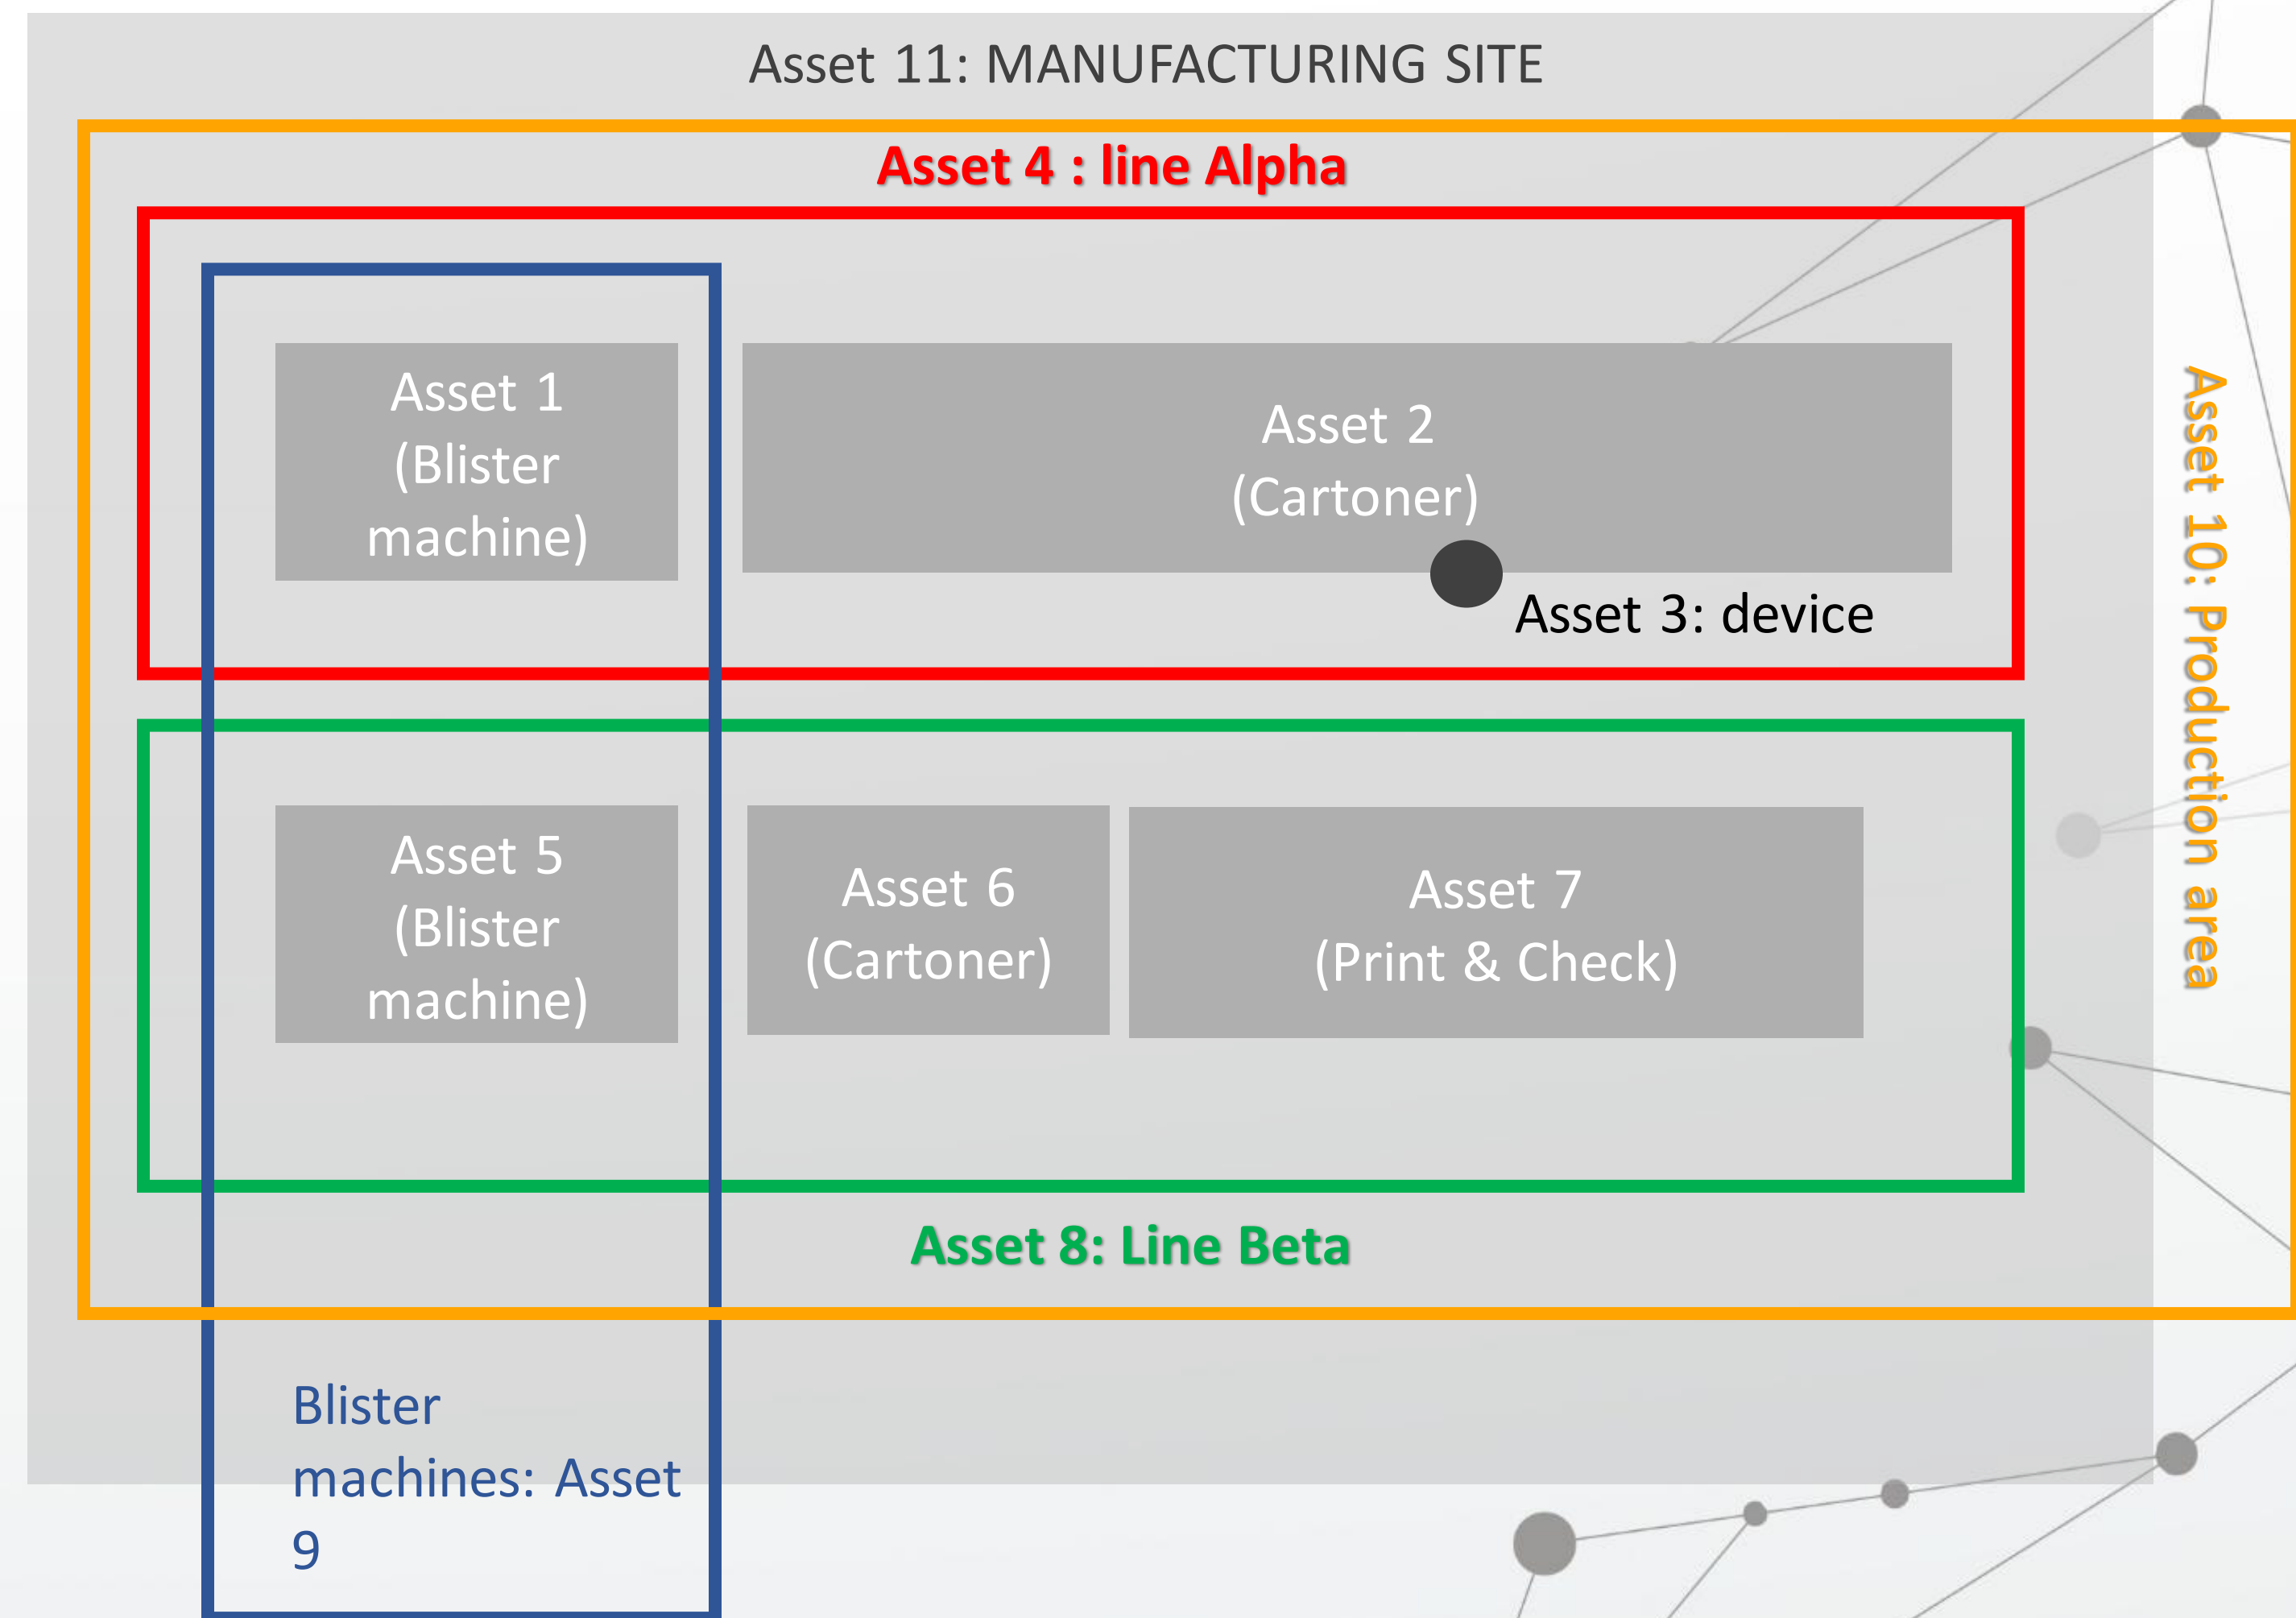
Asset 11: MANUFACTURING SITE

Asset 4 : line Alpha

Asset 1
(Blister
machine)

Asset 2
(Cartoner)

Asset 3: device

Asset 5
(Blister
machine)

Asset 6
(Cartoner)

Asset 7
(Print & Check)

Asset 8: Line Beta

Asset 10: Production area

Blister
machines: Asset
9